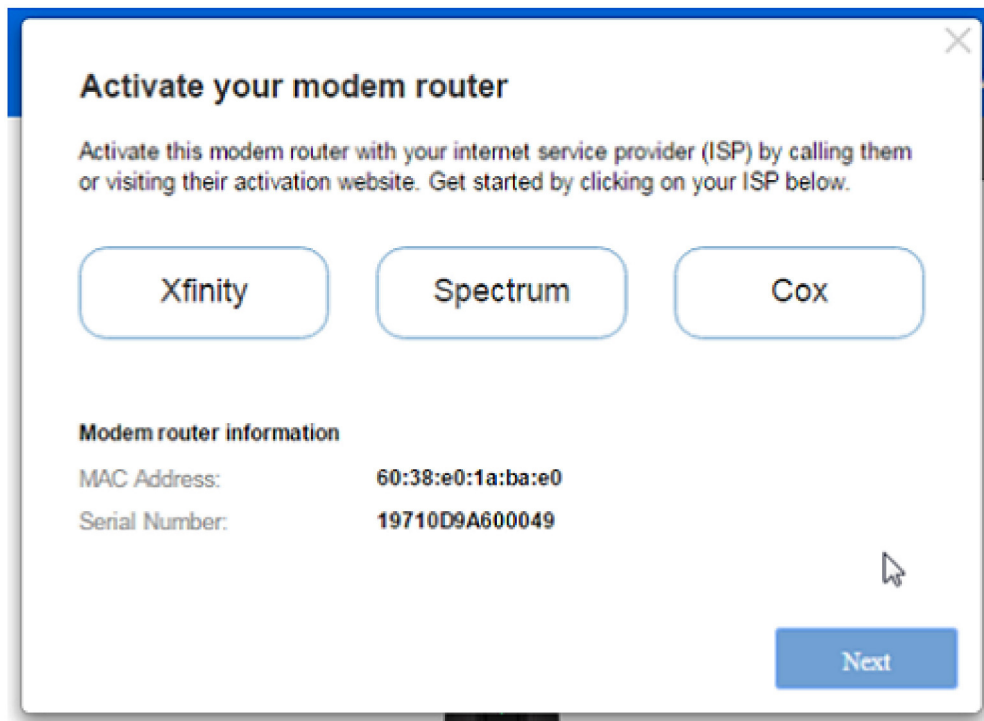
Activate your modem router

Activate this modem router with your internet service provider (ISP) by calling them or visiting their activation website. Get started by clicking on your ISP below.

Xfinity

Spectrum

Cox

Modem router information

| MAC Address: | 60:38:e0:1a:ba:e0 |
|---|---|
| Serial Number: | 19710D9A600049 |

Next